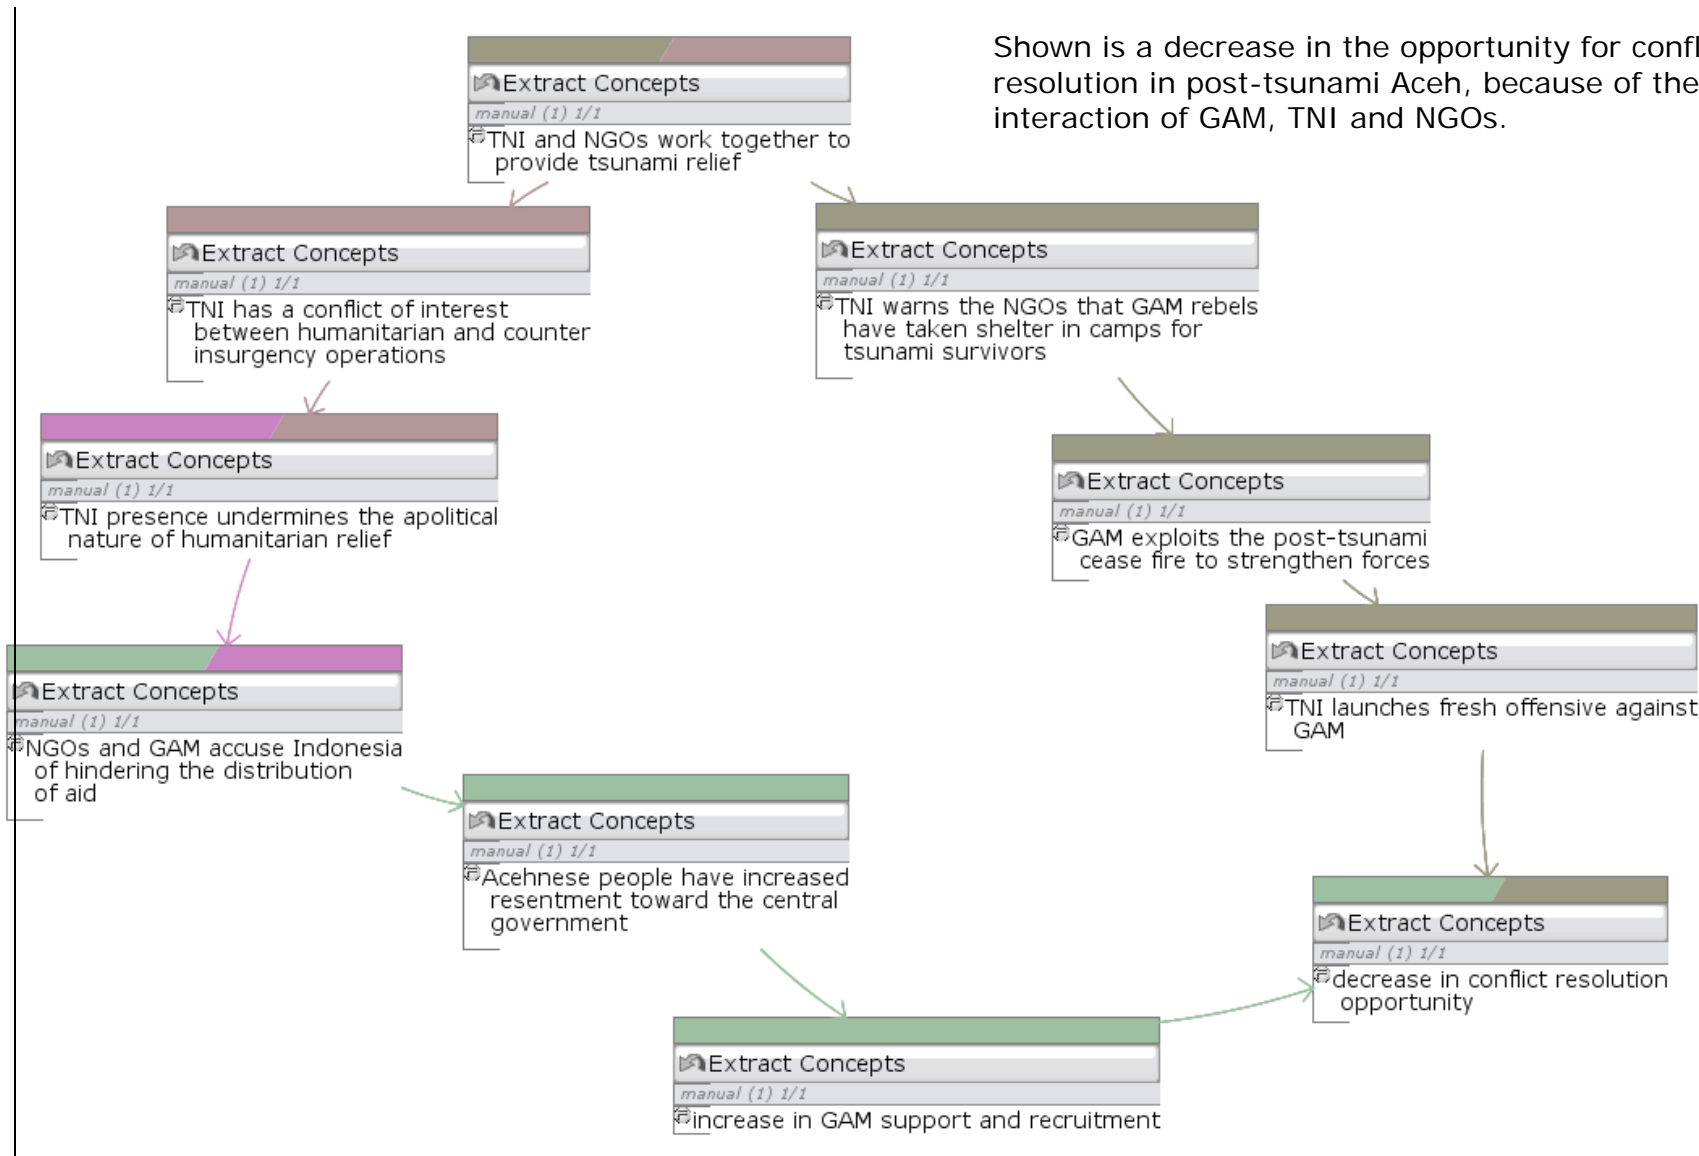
Shown is a decrease in the opportunity for confl resolution in post-tsunami Aceh, because of the interaction of GAM, TNI and NGOs.

Extract Concepts
manual (1) 1/1
TNI and NGOs work together to provide tsunami relief

Extract Concepts
manual (1) 1/1
TNI has a conflict of interest between humanitarian and counter insurgency operations

Extract Concepts
manual (1) 1/1
TNI presence undermines the apolitical nature of humanitarian relief

Extract Concepts
manual (1) 1/1
NGOs and GAM accuse Indonesia of hindering the distribution of aid

Extract Concepts
manual (1) 1/1
Acehnese people have increased resentment toward the central government

Extract Concepts
manual (1) 1/1
increase in GAM support and recruitment

Extract Concepts
manual (1) 1/1
TNI warns the NGOs that GAM rebels have taken shelter in camps for tsunami survivors

Extract Concepts
manual (1) 1/1
GAM exploits the post-tsunami cease fire to strengthen forces

Extract Concepts
manual (1) 1/1
TNI launches fresh offensive against GAM

Extract Concepts
manual (1) 1/1
decrease in conflict resolution opportunity